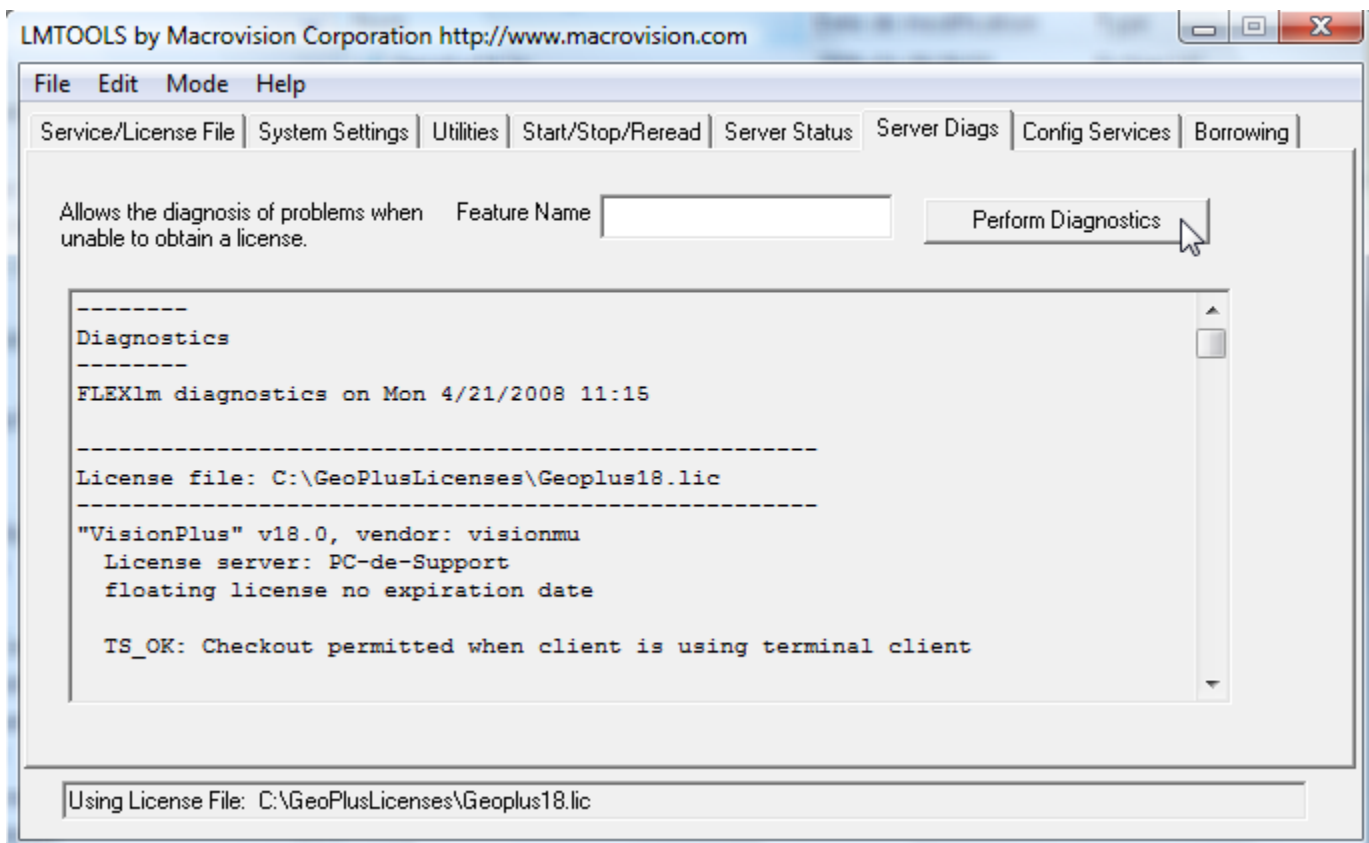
LMTOOLS by Macrovision Corporation http://www.macrovision.com

File Edit Mode Help

Service/License File | System Settings | Utilities | Start/Stop/Reread | Server Status | Server Diags | Config Services | Borrowing

Allows the diagnosis of problems when unable to obtain a license.

Feature Name

Perform Diagnostics

--------
Diagnostics
--------
FLEXlm diagnostics on Mon 4/21/2008 11:15

-----------------------------------------------
License file: C:\GeoPlusLicenses\Geoplus18.lic
-----------------------------------------------
"VisionPlus" v18.0, vendor: visionmu
License server: PC-de-Support
floating license no expiration date

TS_OK: Checkout permitted when client is using terminal client

Using License File: C:\GeoPlusLicenses\Geoplus18.lic